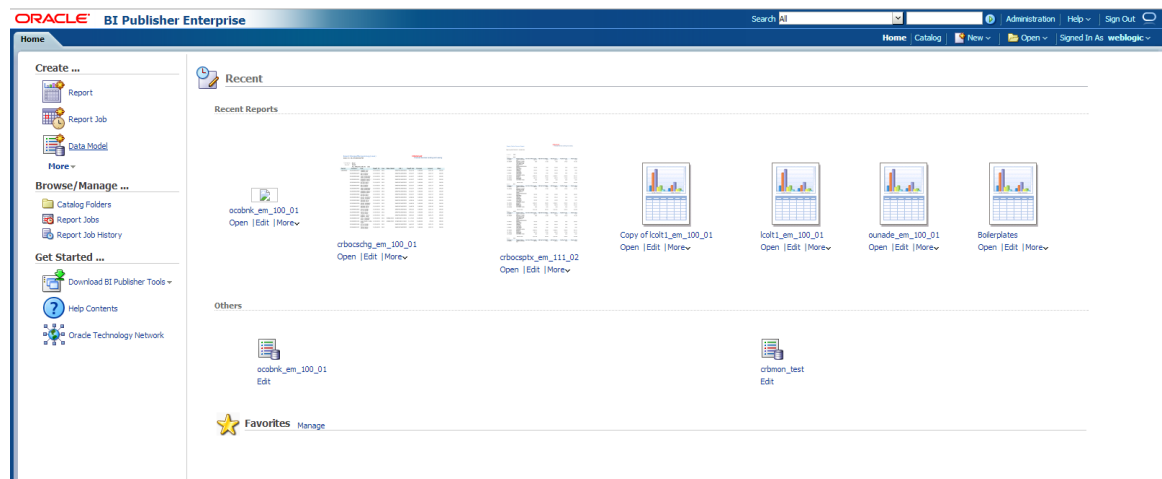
ORACLE BI Publisher Enterprise

Search All | Administration | Help | Sign Out

Home

Home | Catalog | New | Open | Signed In As weblogic

Create ...

Report

Report Job

Data Model

More

Browse/Manage ...

Catalog Folders

Report Jobs

Report Job History

Get Started ...

Download BI Publisher Tools

Help Contents

Oracle Technology Network

Recent

Recent Reports

ocobnk_em_100_01
Open | Edit | More

crbocschg_em_100_01
Open | Edit | More

crbocsptx_em_111_02
Open | Edit | More

Copy of lcolt1_em_100_01
Open | Edit | More

lcolt1_em_100_01
Open | Edit | More

ounade_em_100_01
Open | Edit | More

Boilerplates
Open | Edit | More

Others

ocobnk_em_100_01
Edit

crbmon_test
Edit

Favorites Manage